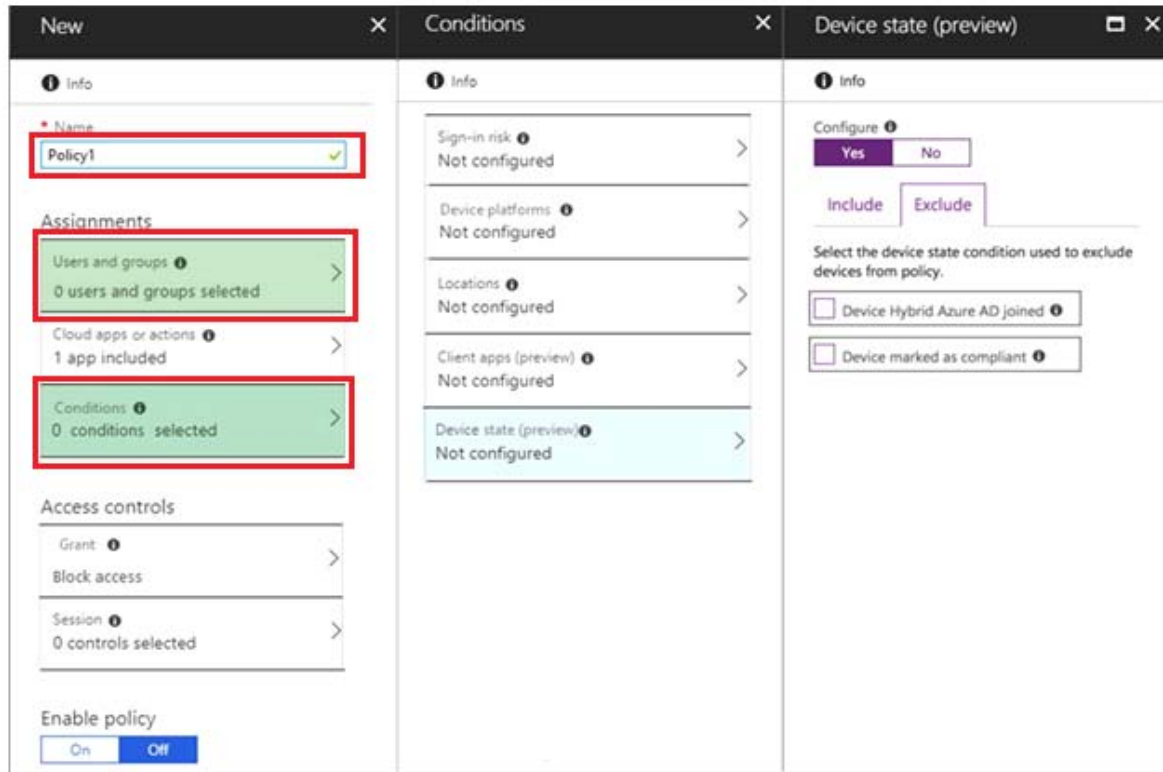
New ✕

Info

* Name
Policy1

Assignments

Users and groups
0 users and groups selected

Cloud apps or actions
1 app included

Conditions
0 conditions selected

Access controls

Grant
Block access

Session
0 controls selected

Enable policy
On Off

Conditions ✕

Info

Sign-in risk
Not configured

Device platforms
Not configured

Locations
Not configured

Client apps (preview)
Not configured

Device state (preview)
Not configured

Device state (preview) ✕

Info

Configure
Yes No

Include Exclude

Select the device state condition used to exclude devices from policy.

Device Hybrid Azure AD joined

Device marked as compliant